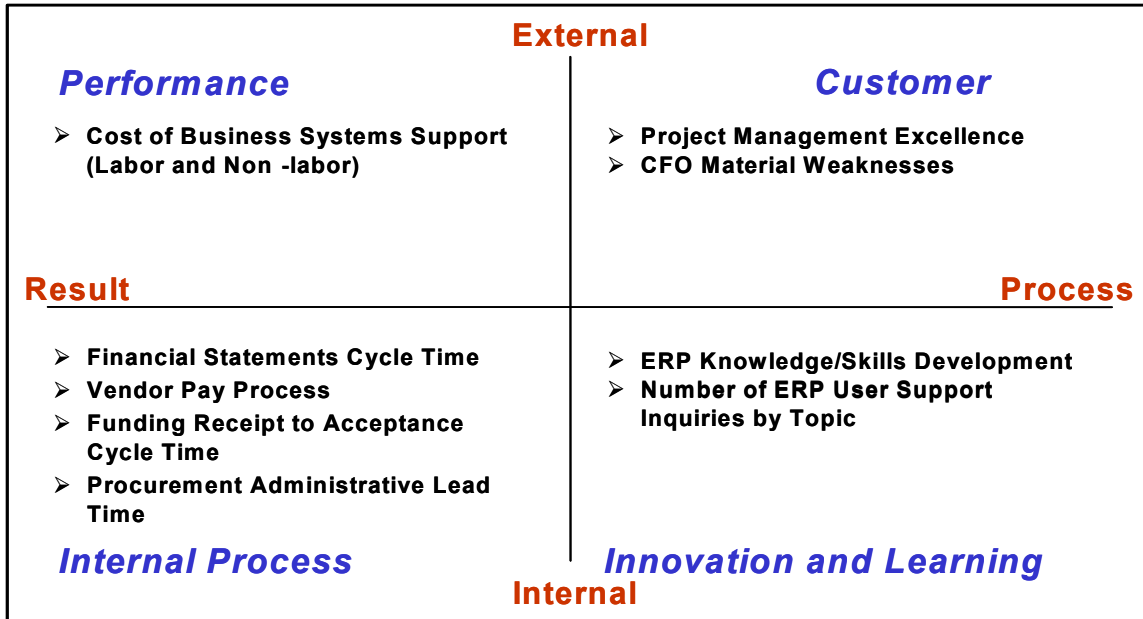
External

Performance

➢ Cost of Business Systems Support (Labor and Non -labor)

Customer

➢ Project Management Excellence
➢ CFO Material Weaknesses

Result

Process

➢ Financial Statements Cycle Time
➢ Vendor Pay Process
➢ Funding Receipt to Acceptance Cycle Time
➢ Procurement Administrative Lead Time

➢ ERP Knowledge/Skills Development
➢ Number of ERP User Support Inquiries by Topic

Internal Process

Innovation and Learning

Internal